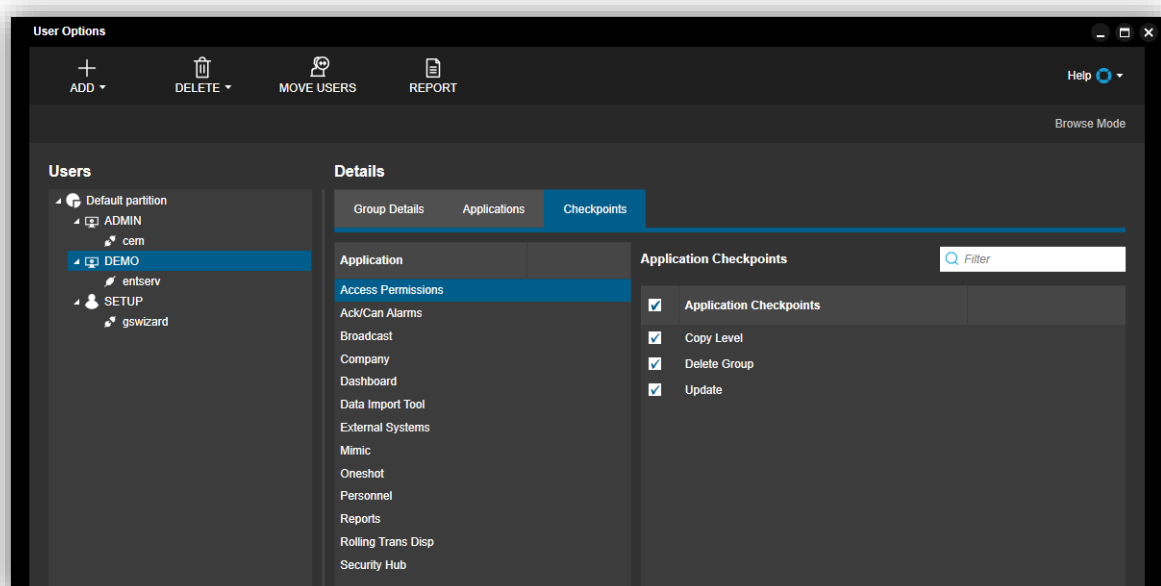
User Options

ADD ▾
DELETE ▾
MOVE USERS
REPORT

Help ▾

Browse Mode

Users

Default partition
ADMIN
cem
DEMO
entserv
SETUP
gswizard

Details

Group Details
Applications
Checkpoints

Application

Access Permissions
Ack/Can Alarms
Broadcast
Company
Dashboard
Data Import Tool
External Systems
Mimic
Oneshot
Personnel
Reports
Rolling Trans Disp
Security Hub

Application Checkpoints

Filter

Application Checkpoints

Copy Level
Delete Group
Update